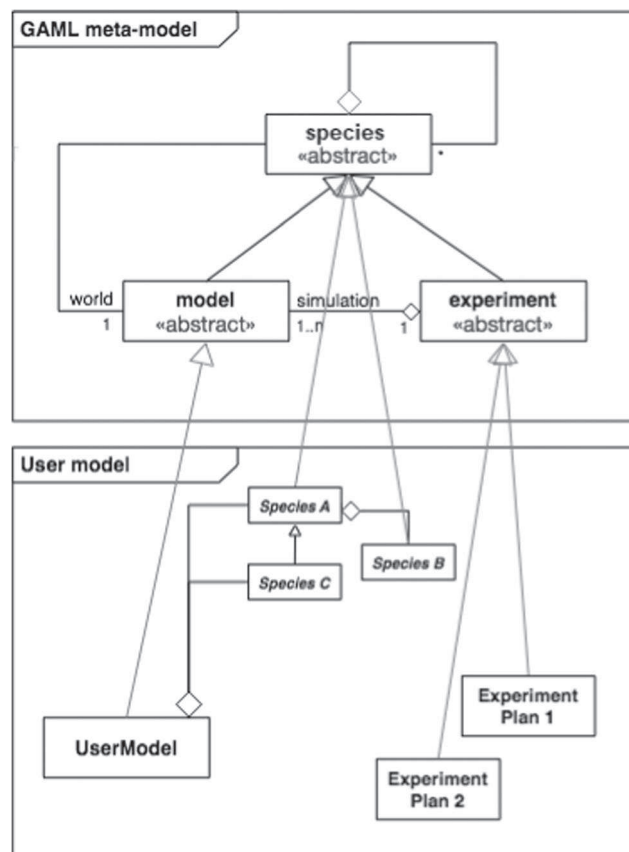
GAML meta-model

species
«abstract»

*

world
1

model
«abstract»

simulation
1..n

1

experiment
«abstract»

User model

Species A

Species C

Species B

UserModel

Experiment Plan 1

Experiment Plan 2